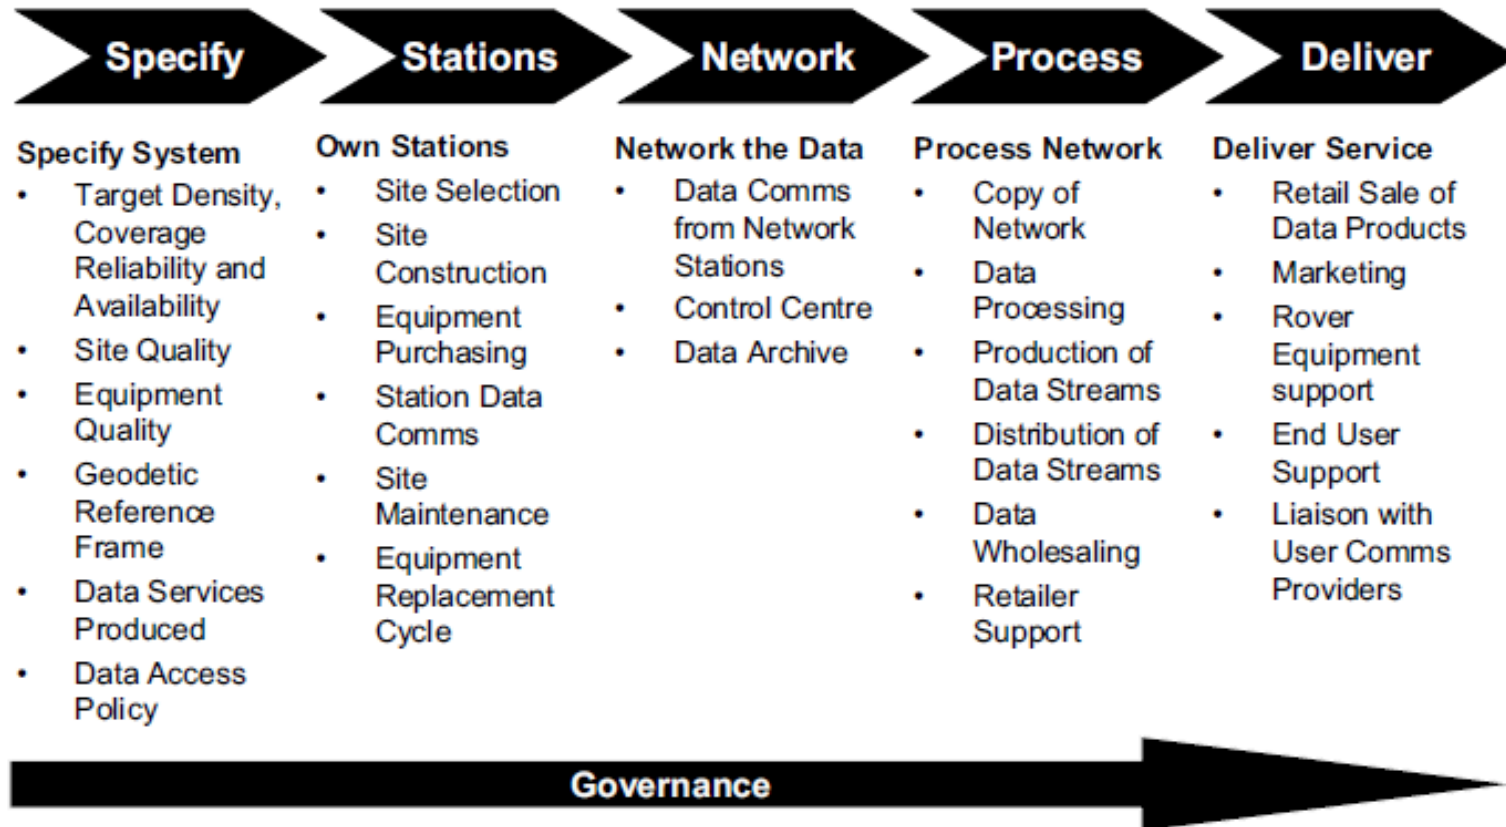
Specify

Specify System
- Target Density, Coverage Reliability and Availability
- Site Quality
- Equipment Quality
- Geodetic Reference Frame
- Data Services Produced
- Data Access Policy

Stations

Own Stations
- Site Selection
- Site Construction
- Equipment Purchasing
- Station Data Comms
- Site Maintenance
- Equipment Replacement Cycle

Network

Network the Data
- Data Comms from Network Stations
- Control Centre
- Data Archive

Process

Process Network
- Copy of Network
- Data Processing
- Production of Data Streams
- Distribution of Data Streams
- Data Wholesaling
- Retailer Support

Deliver

Deliver Service
- Retail Sale of Data Products
- Marketing
- Rover Equipment support
- End User Support
- Liaison with User Comms Providers

Governance